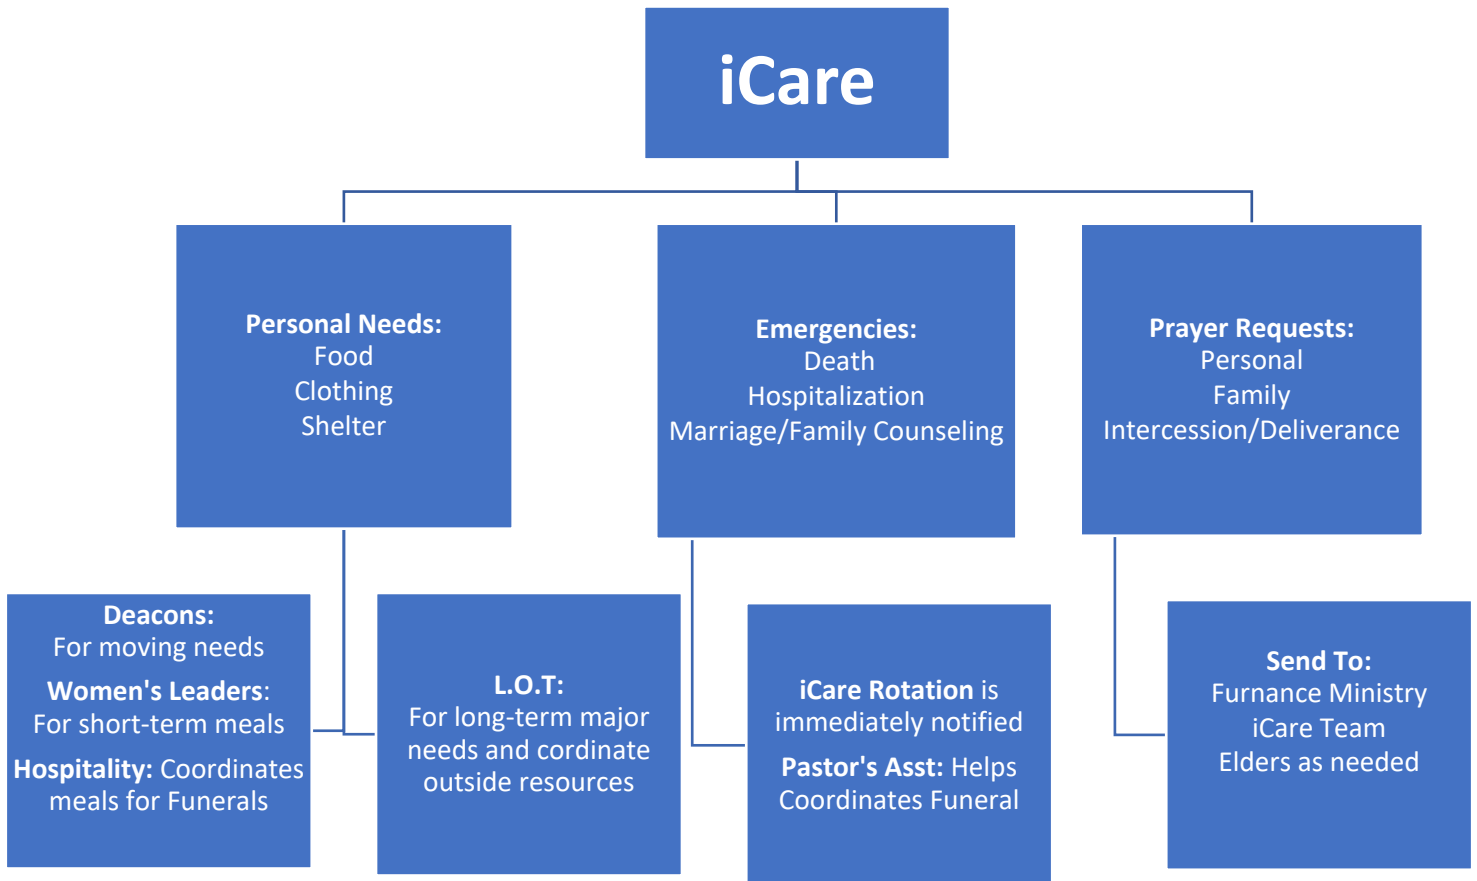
iCare

Personal Needs:
Food
Clothing
Shelter

Emergencies:
Death
Hospitalization
Marriage/Family Counseling

Prayer Requests:
Personal
Family
Intercession/Deliverance

Deacons:
For moving needs
Women's Leaders:
For short-term meals
Hospitality: Coordinates meals for Funerals

L.O.T:
For long-term major needs and cordinate outside resources

iCare Rotation is immediately notified
Pastor's Asst: Helps Coordinates Funeral

Send To:
Furnance Ministry
iCare Team
Elders as needed